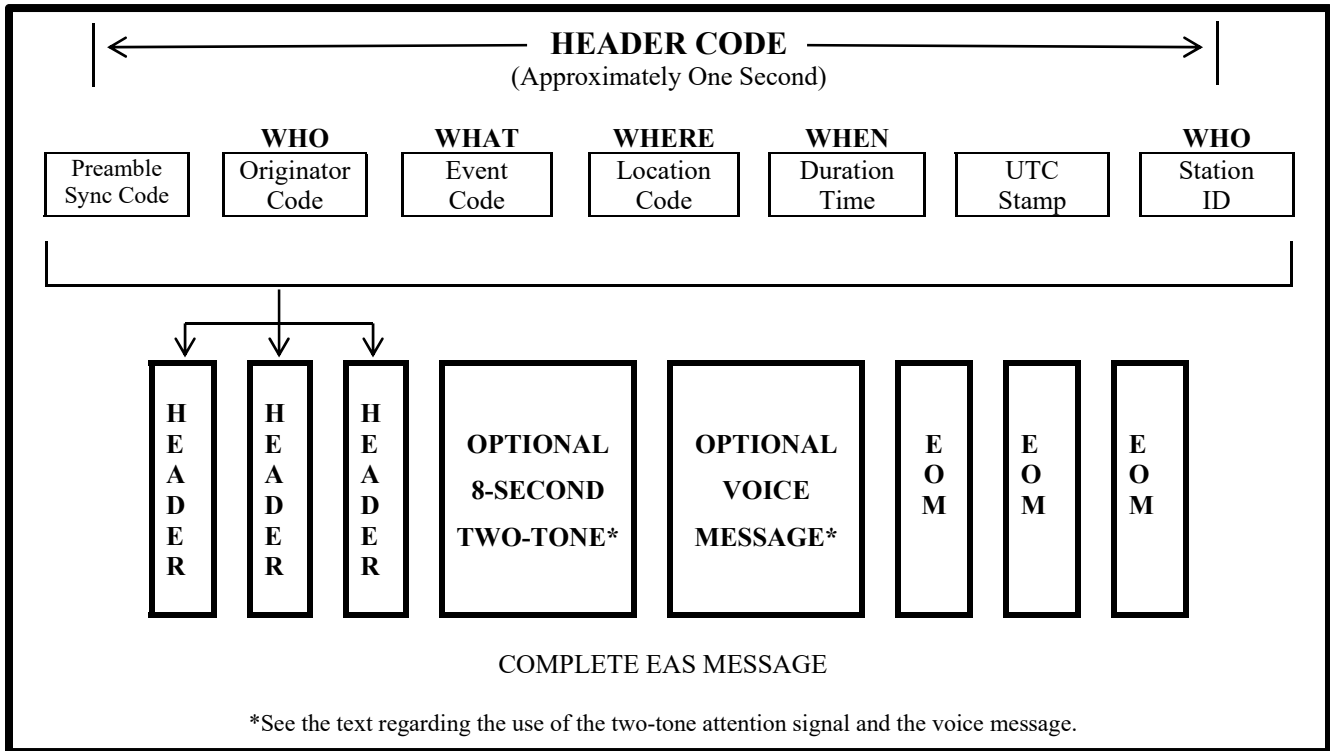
HEADER CODE
(Approximately One Second)

Preamble Sync Code

WHO
Originator Code

WHAT
Event Code

WHERE
Location Code

WHEN
Duration Time

UTC Stamp

WHO
Station ID

HEADER

HEADER

HEADER

OPTIONAL 8-SECOND TWO-TONE*

OPTIONAL VOICE MESSAGE*

EOM

EOM

EOM

COMPLETE EAS MESSAGE

*See the text regarding the use of the two-tone attention signal and the voice message.